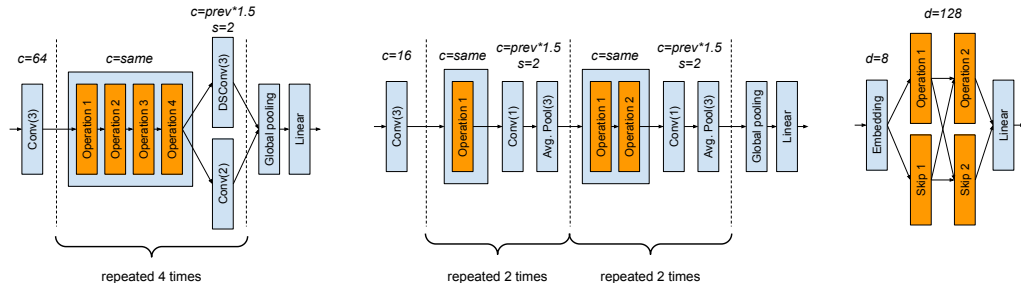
c=prev*1.5
s=2
c=64
c=same
Conv(3)
Operation 1
Operation 2
Operation 3
Operation 4
DSConv(3)
Conv(2)
Global pooling
Linear
repeated 4 times

c=16
c=same
c=prev*1.5
s=2
c=same
c=prev*1.5
s=2
Conv(3)
Operation 1
Conv(1)
Avg. Pool(3)
Operation 1
Operation 2
Conv(1)
Avg. Pool(3)
Global pooling
Linear
repeated 2 times
repeated 2 times

d=128
d=8
Embedding
Operation 1
Operation 2
Skp 1
Skp 2
Linear